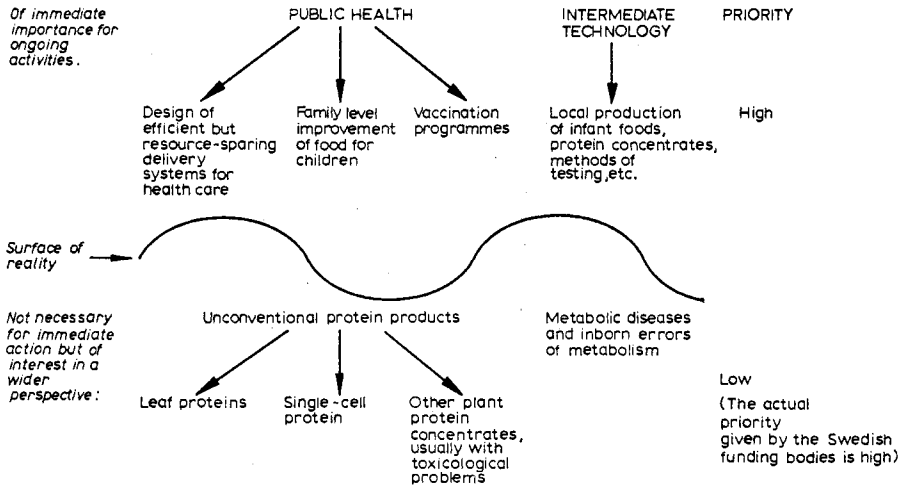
Of immediate importance for ongoing activities.

PUBLIC HEALTH

INTERMEDIATE TECHNOLOGY

PRIORITY

Design of efficient but resource-sparing delivery systems for health care

Family level improvement of food for children

Vaccination programmes

Local production of infant foods, protein concentrates, methods of testing,etc.

High

Surface of reality

Not necessary for immediate action but of interest in a wider perspective:

Unconventional protein products

Metabolic diseases and inborn errors of metabolism

Leaf proteins

Single-cell protein

Other plant protein concentrates, usually with toxicological problems

Low

(The actual priority given by the Swedish funding bodies is high)